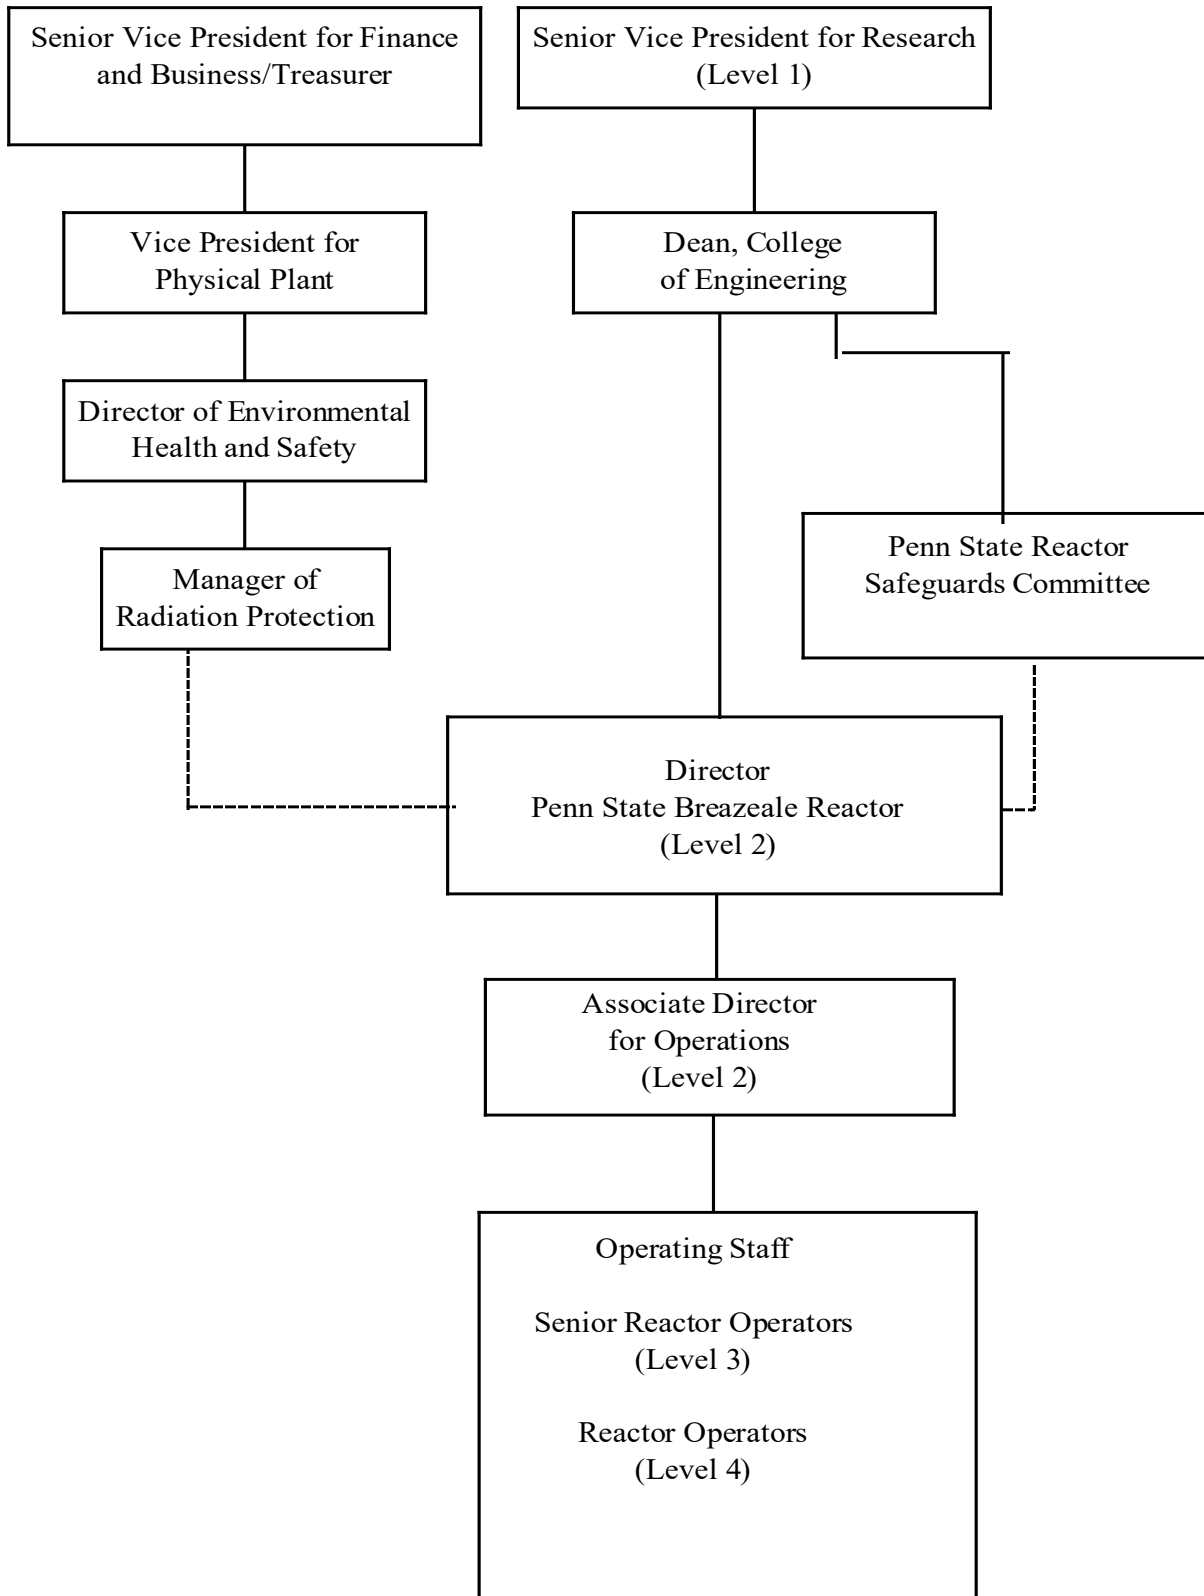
Senior Vice President for Finance and Business/Treasurer

Senior Vice President for Research (Level 1)

Vice President for Physical Plant

Dean, College of Engineering

Director of Environmental Health and Safety

Manager of Radiation Protection

Penn State Reactor Safeguards Committee

Director
Penn State Breazeale Reactor
(Level 2)

Associate Director for Operations
(Level 2)

Operating Staff

Senior Reactor Operators
(Level 3)

Reactor Operators
(Level 4)